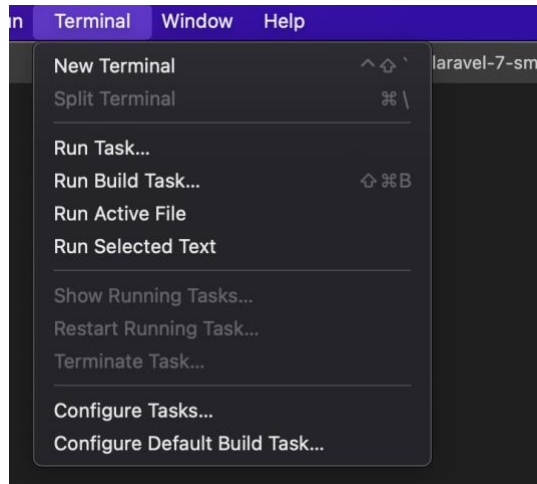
n Terminal Window Help

laravel-7-sm

New Terminal ^⇧`
Split Terminal ⌘\

Run Task...
Run Build Task... ⇧⌘B
Run Active File
Run Selected Text

Show Running Tasks...
Restart Running Task...
Terminate Task...

Configure Tasks...
Configure Default Build Task...